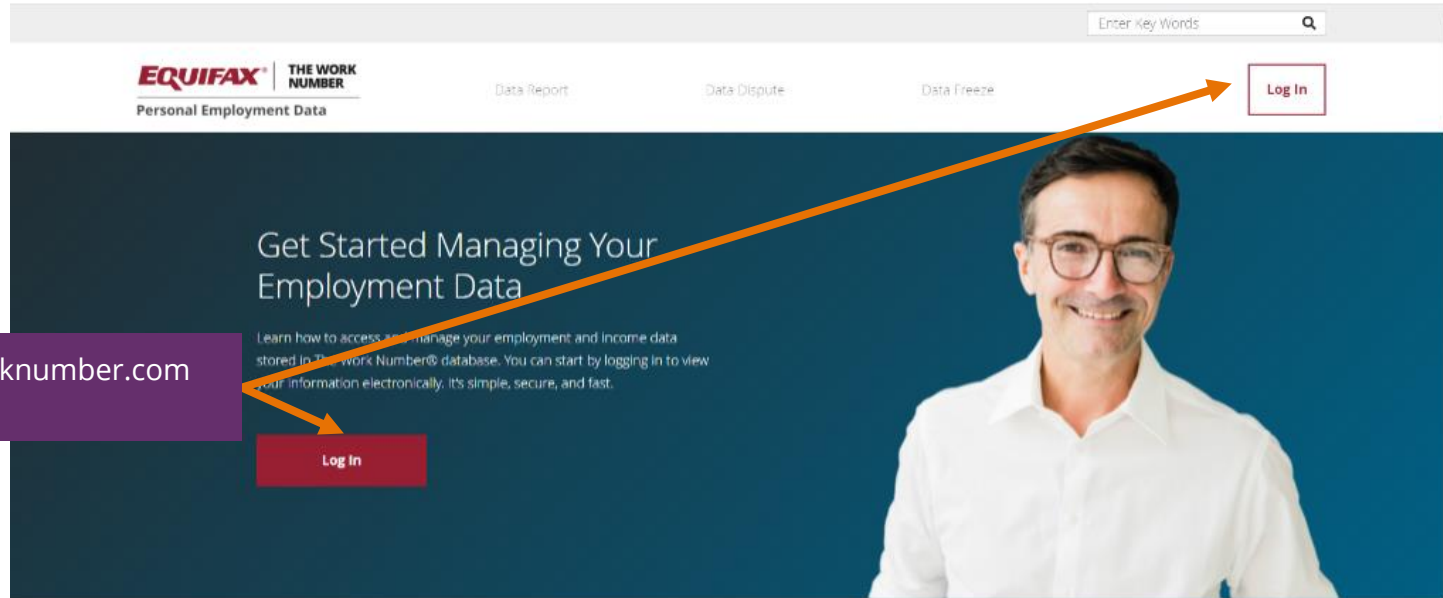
Enter Key Words

EQUIFAX THE WORK NUMBER
Personal Employment Data

Data Report
Data Dispute
Data Freeze
Log In

Get Started Managing Your Employment Data

Learn how to access a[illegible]anage your employment and income data stored in Th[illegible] Work Number® database. You can start by logging in to view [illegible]our information electronically. It's simple, secure, and fast.

Log In

knumber.com